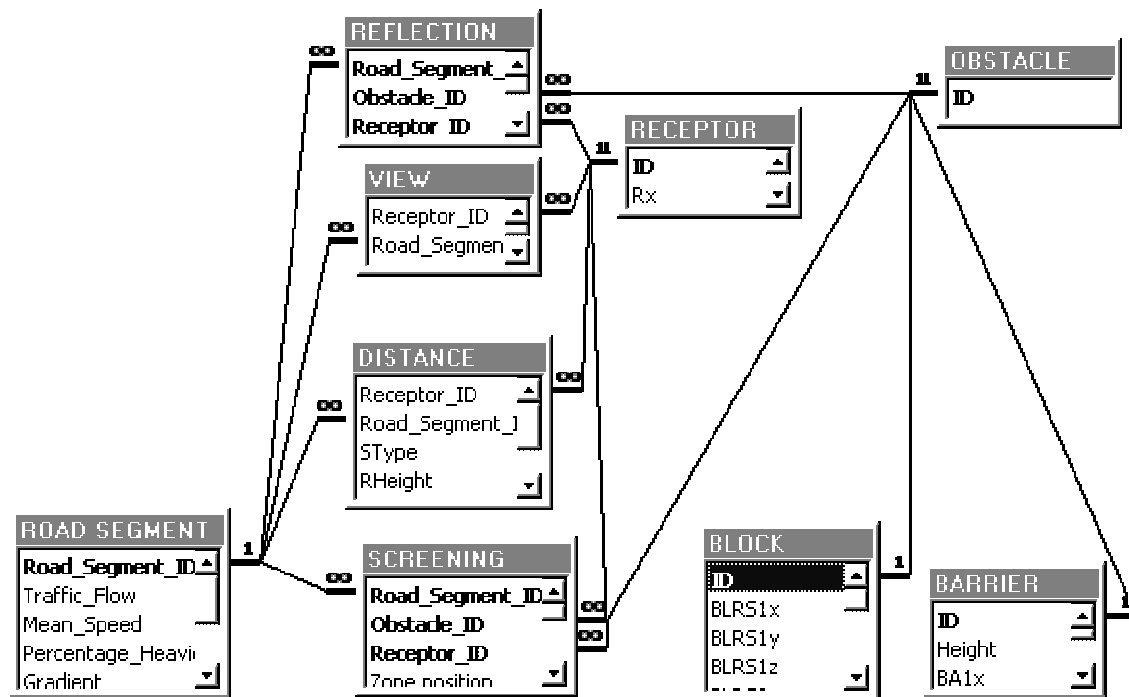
REFLECTION
Road_Segment_
Obstacle_ID
Receptor_ID

OBSTACLE
ID

RECEPTOR
ID
Rx

VIEW
Receptor_ID
Road_Segmen

DISTANCE
Receptor_ID
Road_Segment_I
SType
RHeight

ROAD SEGMENT
Road_Segment_ID
Traffic_Flow
Mean_Speed
Percentage_Heavi
Gradient

SCREENING
Road_Segment_ID
Obstacle_ID
Receptor_ID
Zone position

BLOCK
ID
BLRS1x
BLRS1y
BLRS1z

BARRIER
ID
Height
BA1x

∞ ∞ ∞ ∞ ∞ ∞ ∞ ∞ ∞ ∞ ∞
1 1 1 1 1 1